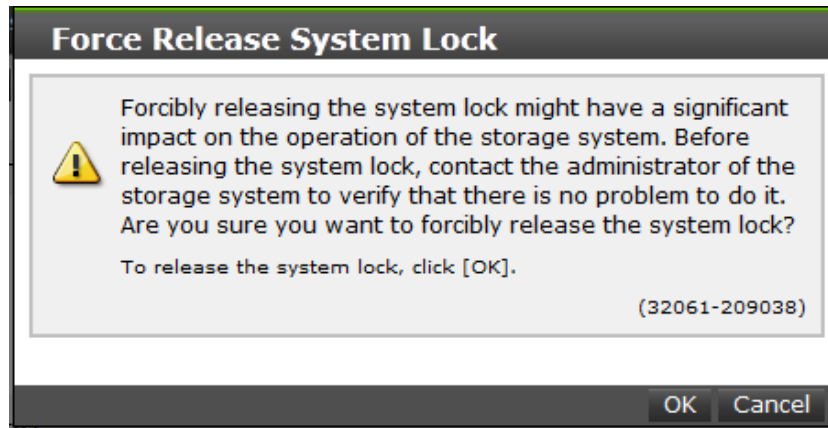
Force Release System Lock

Forcibly releasing the system lock might have a significant impact on the operation of the storage system. Before releasing the system lock, contact the administrator of the storage system to verify that there is no problem to do it. Are you sure you want to forcibly release the system lock?

To release the system lock, click [OK].

(32061-209038)

OK Cancel